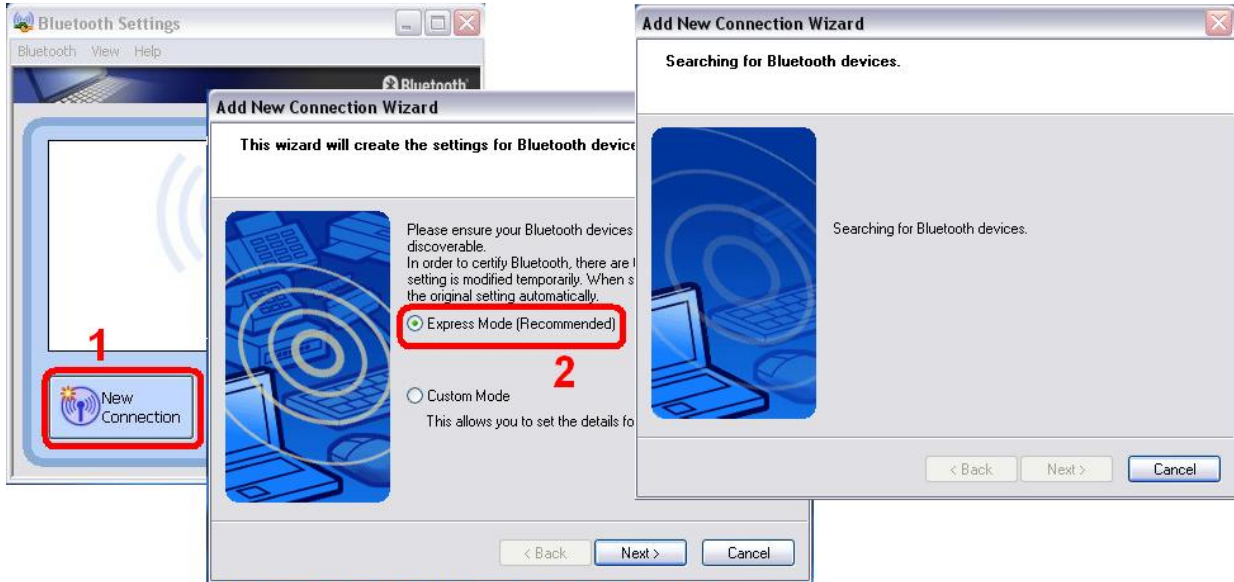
Bluetooth Settings

Bluetooth View Help

Bluetooth

1

New Connection

Add New Connection Wizard

This wizard will create the settings for Bluetooth device

Please ensure your Bluetooth devices discoverable.
In order to certify Bluetooth, there are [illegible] setting is modified temporarily. When s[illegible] the original setting automatically.

Express Mode (Recommended)

2

Custom Mode

This allows you to set the details fo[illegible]

< Back Next > Cancel

Add New Connection Wizard

Searching for Bluetooth devices.

Searching for Bluetooth devices.

< Back Next > Cancel